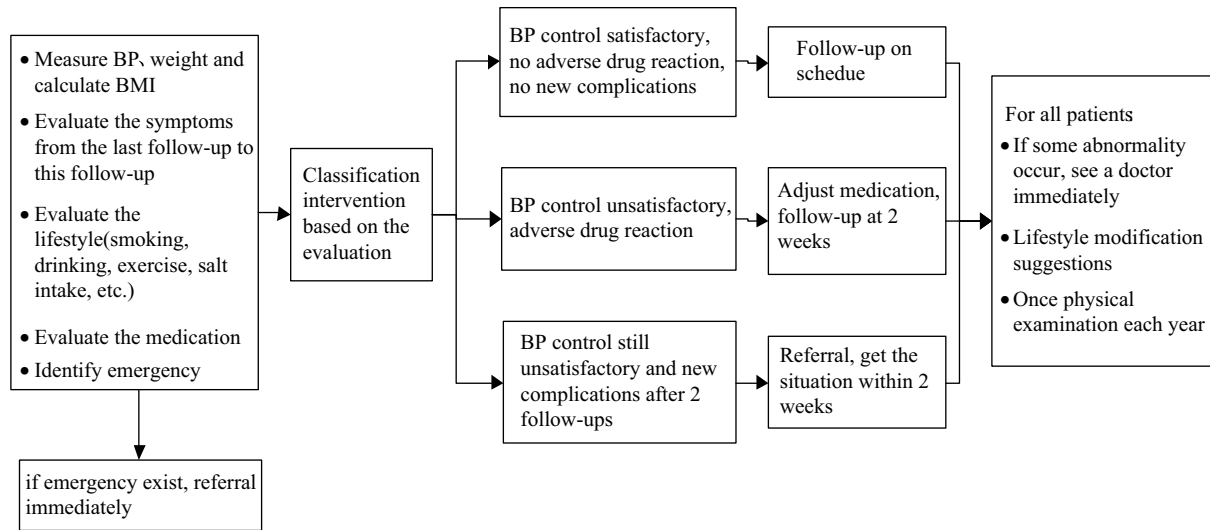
• Measure BP、weight and calculate BMI
• Evaluate the symptoms from the last follow-up to this follow-up
• Evaluate the lifestyle(smoking, drinking, exercise, salt intake, etc.)
• Evaluate the medication
• Identify emergency

if emergency exist, referral immediately

Classification intervention based on the evaluation

BP control satisfactory, no adverse drug reaction, no new complications

Follow-up on schedue

BP control unsatisfactory, adverse drug reaction

Adjust medication, follow-up at 2 weeks

BP control still unsatisfactory and new complications after 2 follow-ups

Referral, get the situation within 2 weeks

For all patients
• If some abnormality occur, see a doctor immediately
• Lifestyle modification suggestions
• Once physical examination each year